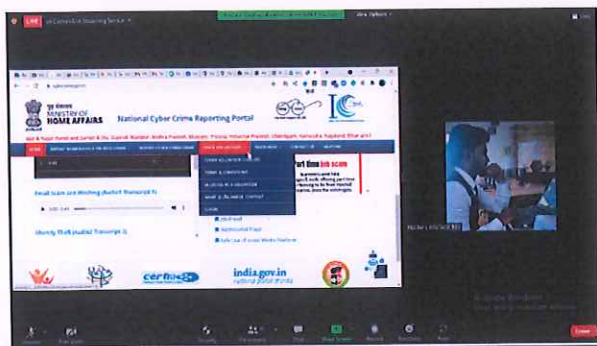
LIVE

MINISTRY OF HOME AFFAIRS

National Cyber Crime Reporting Portal

Part time job scam

Email Scam aka Phishing (Audio) Transcript

Identity Theft (Audio) Transcript

india.gov.in
national portal of india

cert-in

Leave